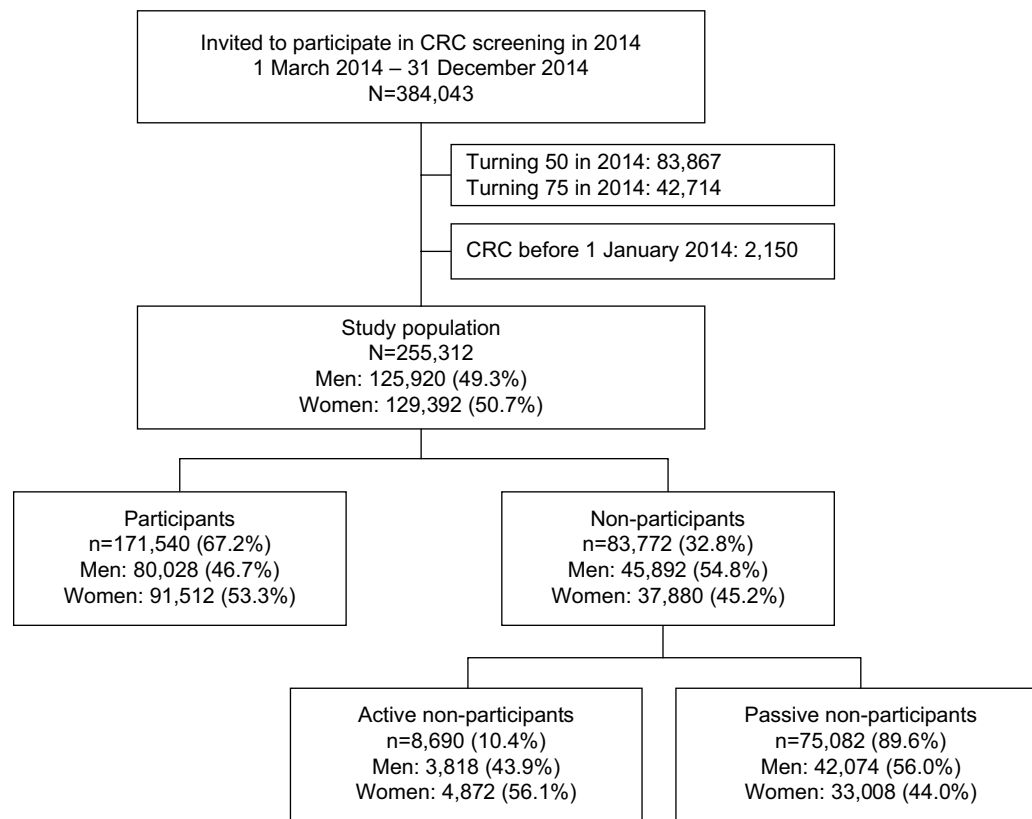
Invited to participate in CRC screening in 2014
1 March 2014 – 31 December 2014
N=384,043

Turning 50 in 2014: 83,867
Turning 75 in 2014: 42,714

CRC before 1 January 2014: 2,150

Study population
N=255,312
Men: 125,920 (49.3%)
Women: 129,392 (50.7%)

Participants
n=171,540 (67.2%)
Men: 80,028 (46.7%)
Women: 91,512 (53.3%)

Non-participants
n=83,772 (32.8%)
Men: 45,892 (54.8%)
Women: 37,880 (45.2%)

Active non-participants
n=8,690 (10.4%)
Men: 3,818 (43.9%)
Women: 4,872 (56.1%)

Passive non-participants
n=75,082 (89.6%)
Men: 42,074 (56.0%)
Women: 33,008 (44.0%)